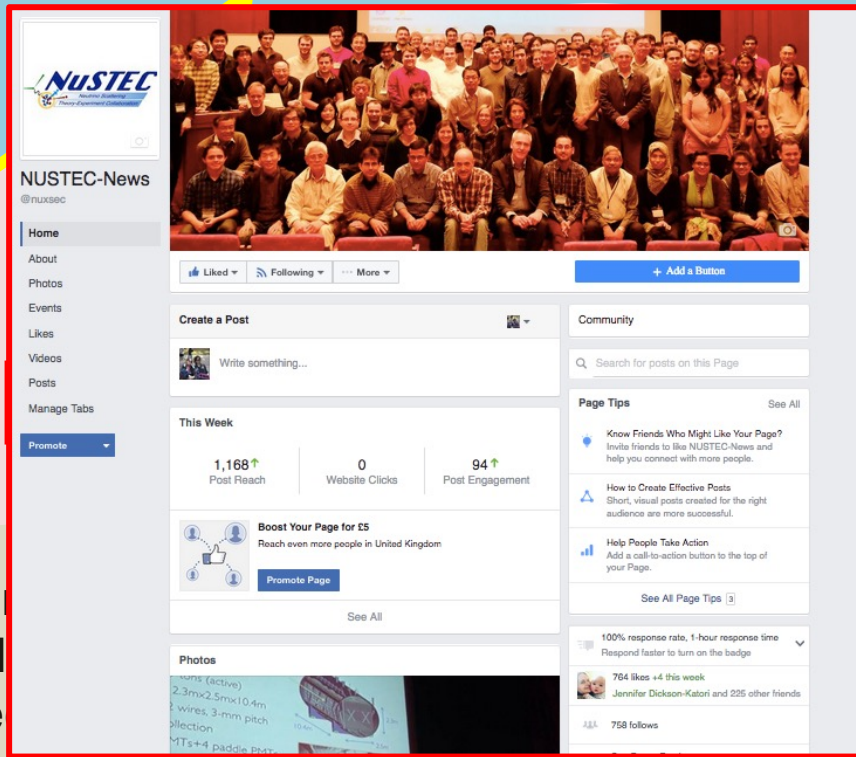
NuSTEC
Neutrino Scattering Theory-Experiment Collaboration

NUSTEC-News
@nuxsec

Home
About
Photos
Events
Likes
Videos
Posts
Manage Tabs

Promote

Liked
Following
More

+ Add a Button

Create a Post
Write something...

This Week
1,168 Post Reach
0 Website Clicks
94 Post Engagement

Boost Your Page for £5
Reach even more people in United Kingdom
Promote Page

See All

Photos
ons (active)
2.3mx2.5mx10.4m
2 wires, 3-mm pitch
ollection
MTs+4 paddle PMT

Community

Search for posts on this Page

Page Tips
See All

Know Friends Who Might Like Your Page?
Invite friends to like NUSTEC-News and help you connect with more people.

How to Create Effective Posts
Short, visual posts created for the right audience are more successful.

Help People Take Action
Add a call-to-action button to the top of your Page.

See All Page Tips 3

100% response rate, 1-hour response time
Respond faster to turn on the badge

764 likes +4 this week
Jennifer Dickson-Katori and 225 other friends

758 follows